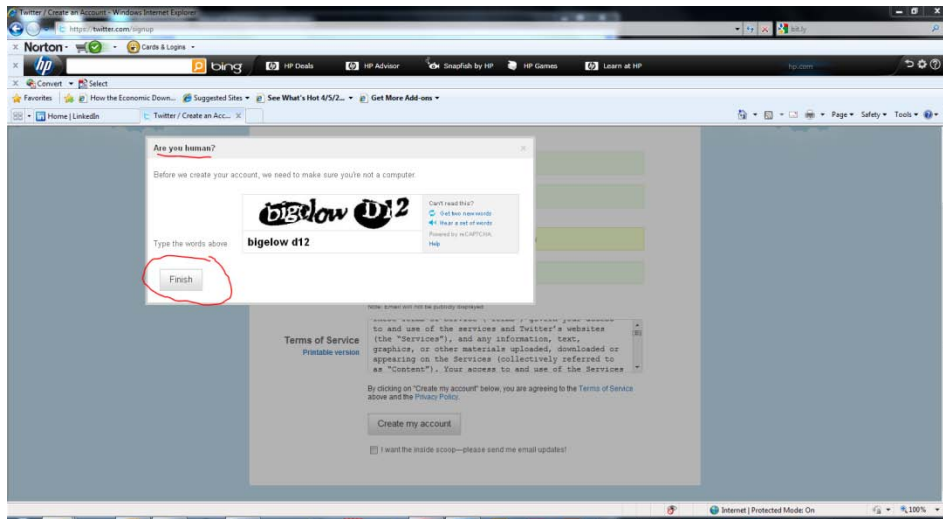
Twitter / Create an Account - Windows Internet Explorer

https://twitter.com/signup

bit.ly

Norton · Cards & Logins ·

bing HP Deals HP Advisor Snapfish by HP HP Games Learn at HP hp.com

Convert · Select

Favorites How the Economic Down... Suggested Sites · See What's Hot 4/5/2... · Get More Add-ons ·

Home | LinkedIn Twitter / Create an Acc... ×

Page · Safety · Tools ·

Are you human?

Before we create your account, we need to make sure you're not a computer.

bigelow D12

Can't read this?
Get two new words
Hear a set of words
Powered by reCAPTCHA
Help

Type the words above bigelow d12

Finish

Note: Email will not be publicly displayed

These Terms of Service ("Terms") govern your access to and use of the services and Twitter's websites (the "Services"), and any information, text, graphics, or other materials uploaded, downloaded or appearing on the Services (collectively referred to as "Content"). Your access to and use of the Services

Terms of Service
Printable version

By clicking on "Create my account" below, you are agreeing to the Terms of Service above and the Privacy Policy.

Create my account

I want the inside scoop—please send me email updates!

Internet | Protected Mode: On 100%